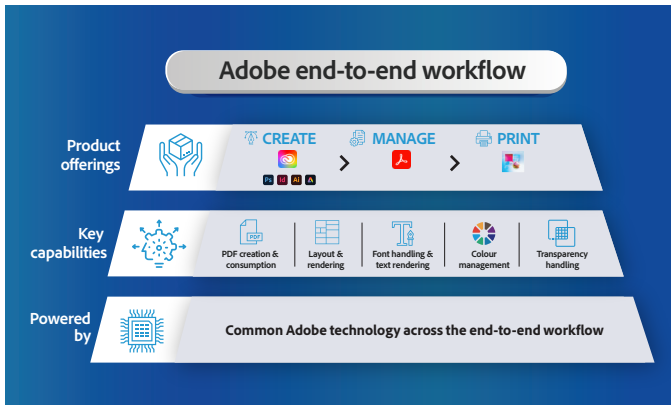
Adobe end-to-end workflow

Product offerings

CREATE

Ps Id Ai

MANAGE

PRINT

Key capabilities

PDF

PDF creation & consumption

Layout & rendering

Font handling & text rendering

Colour management

Transparency handling

Powered by

Common Adobe technology across the end-to-end workflow